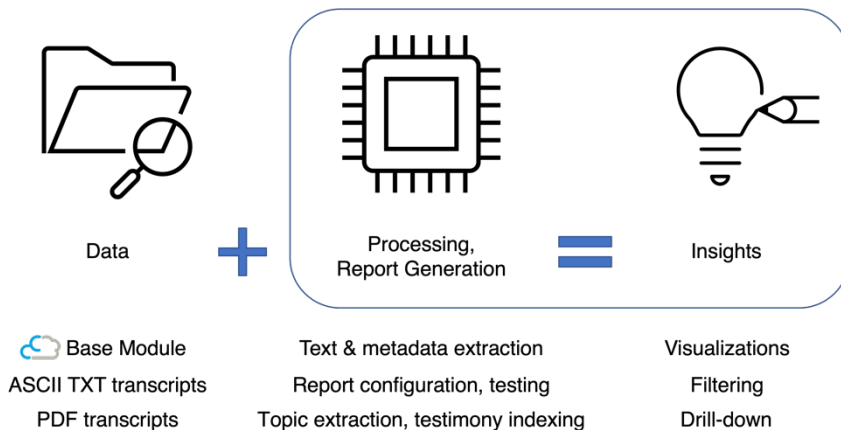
Data

Processing,
Report Generation

Insights

Base Module
ASCII TXT transcripts
PDF transcripts

Text & metadata extraction
Report configuration, testing
Topic extraction, testimony indexing

Visualizations
Filtering
Drill-down